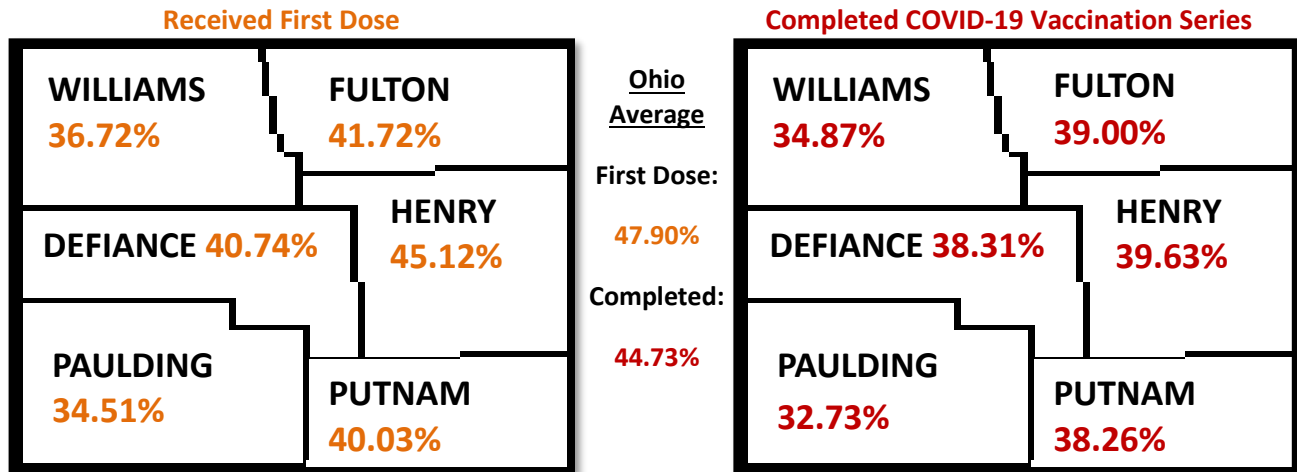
Received First Dose

WILLIAMS 36.72%

FULTON 41.72%

HENRY 45.12%

DEFIANCE 40.74%

PAULDING 34.51%

PUTNAM 40.03%

Ohio Average

First Dose:

47.90%

Completed:

44.73%

Completed COVID-19 Vaccination Series

WILLIAMS 34.87%

FULTON 39.00%

HENRY 39.63%

DEFIANCE 38.31%

PAULDING 32.73%

PUTNAM 38.26%